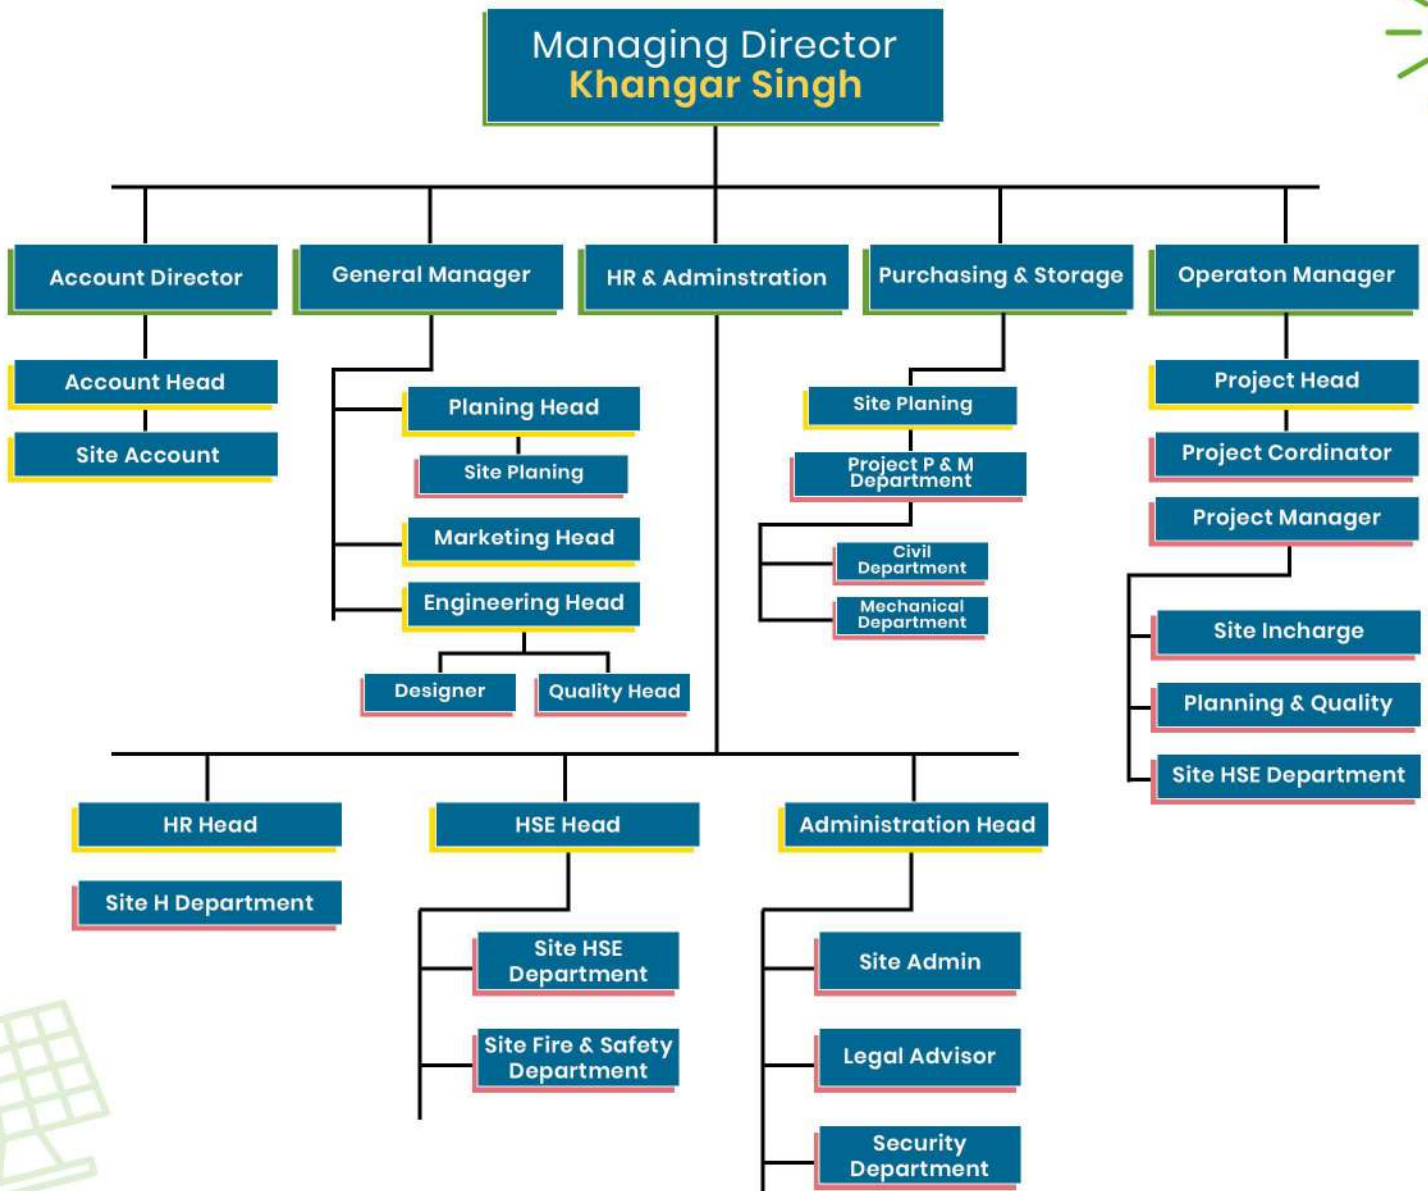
Managing Director
Khangar Singh

Account Director

Account Head

Site Account

General Manager

Planing Head

Site Planing

Marketing Head

Engineering Head

Designer

Quality Head

HR & Adminstration

Purchasing & Storage

Site Planing

Project P & M Department

Civil Department

Mechanical Department

Operaton Manager

Project Head

Project Cordinator

Project Manager

Site Incharge

Planning & Quality

Site HSE Department

HR Head

Site H Department

HSE Head

Site HSE Department

Site Fire & Safety Department

Administration Head

Site Admin

Legal Advisor

Security Department